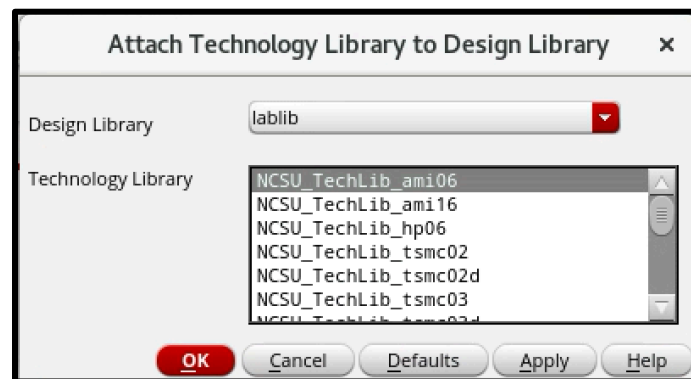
Attach Technology Library to Design Library ×

Design Library lablib

Technology Library
NCSU_TechLib_ami06
NCSU_TechLib_ami16
NCSU_TechLib_hp06
NCSU_TechLib_tsmc02
NCSU_TechLib_tsmc02d
NCSU_TechLib_tsmc03
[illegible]

OK Cancel Defaults Apply Help